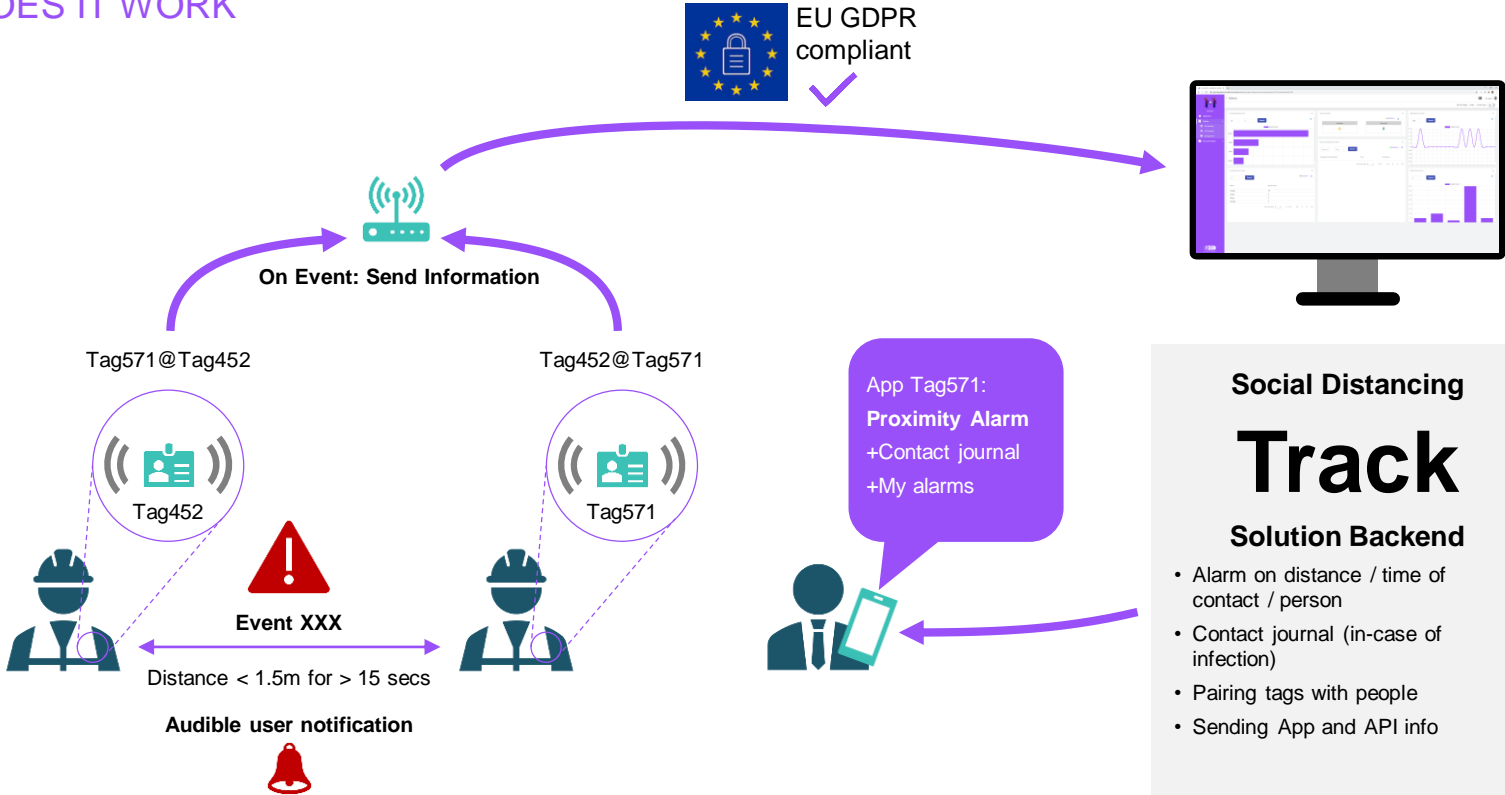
DES IT WORK

EU GDPR compliant

On Event: Send Information

Tag571@Tag452

Tag452@Tag571

Tag452

Tag571

Event XXX

Distance < 1.5m for > 15 secs

Audible user notification

App Tag571:
**Proximity Alarm**
+Contact journal
+My alarms

Social Distancing

Track

Solution Backend

• Alarm on distance / time of contact / person
• Contact journal (in-case of infection)
• Pairing tags with people
• Sending App and API info